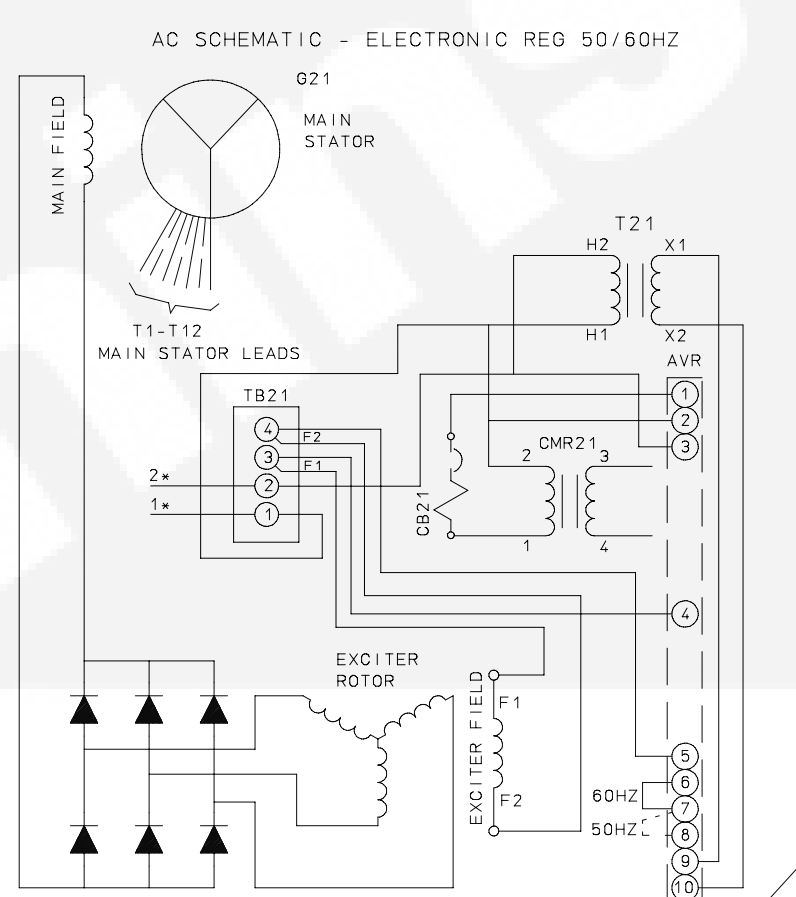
AC SCHEMATIC - ELECTRONIC REG 50/60HZ

MAIN FIELD

G21

MAIN STATOR

T1-T12
MAIN STATOR LEADS

T21
H2
X1
H1
X2

AVR

TB21
4
F2
3
F1
2*
2
1*
1

CMR21
2
3
1
4

CB21

1
2
3
4

EXCITER ROTOR

EXCITER FIELD
F1
F2

5
6
60HZ
7
50HZ
8
9
10